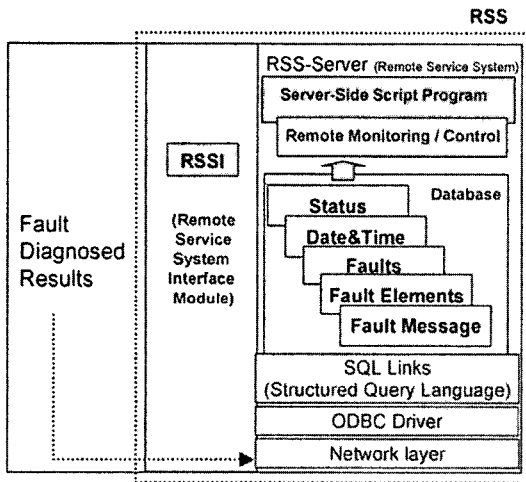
RSS

Fault Diagnosed Results

RSSI

(Remote Service System Interface Module)

RSS-Server (Remote Service System)

Server-Side Script Program

Remote Monitoring / Control

Database

Status

Date&Time

Faults

Fault Elements

Fault Message

SQL Links (Structured Query Language)

ODBC Driver

Network layer